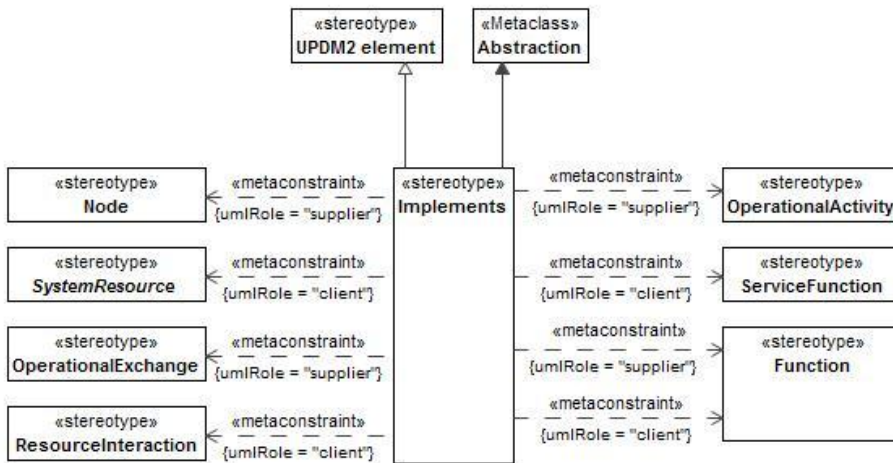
«stereotype»
UPDM2 element

«Metaclass»
Abstraction

«stereotype»
Node

«metaconstraint»
{umlRole = "supplier"}

«stereotype»
Implements

«metaconstraint»
{umlRole = "supplier"}

«stereotype»
OperationalActivity

«stereotype»
SystemResource

«metaconstraint»
{umlRole = "client"}

«metaconstraint»
{umlRole = "client"}

«stereotype»
ServiceFunction

«stereotype»
OperationalExchange

«metaconstraint»
{umlRole = "supplier"}

«metaconstraint»
{umlRole = "supplier"}

«stereotype»
Function

«stereotype»
ResourceInteraction

«metaconstraint»
{umlRole = "client"}

«metaconstraint»
{umlRole = "client"}